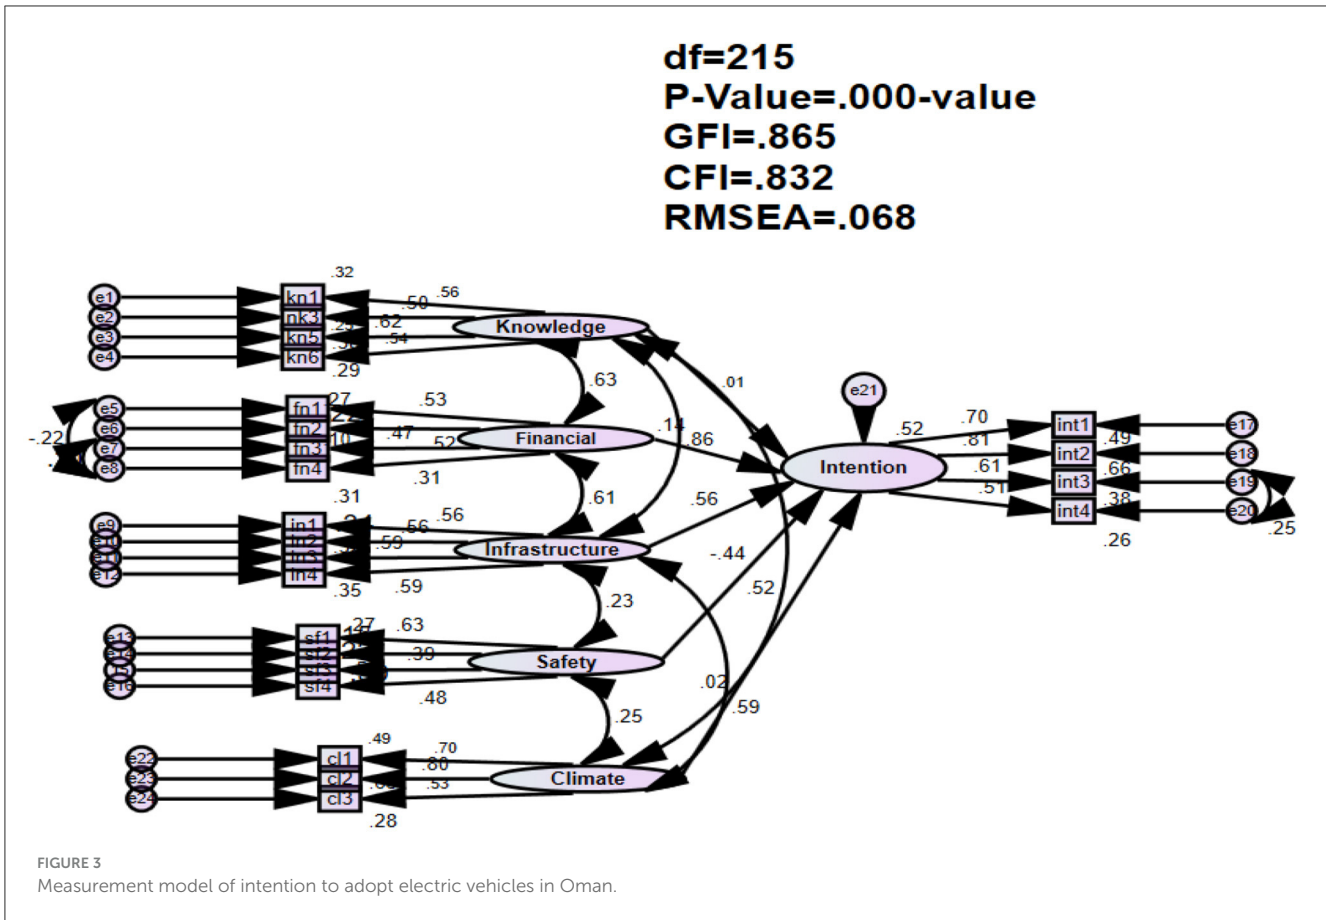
df=215
P-Value=.000-value
GFI=.865
CFI=.832
RMSEA=.068

e1 e2 e3 e4
kn1 nk3 kn5 kn6
.32
.50 .56
.62
.54
.29
Knowledge

e5 e6 e7 e8
-.22
fn1 fn2 fn3 fn4
.27
.53
.47
.10
.52
.31
Financial

.63
.01
.14
.86

e9 e10 e11 e12
in1 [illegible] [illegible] in4
.31
.56 .56
.59
.35
.59
Infrastructure

.61
.56

e13 e14 e15 e16
sf1 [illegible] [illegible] sf4
.27 .63
.39
.48
Safety

.23
-.44
.52

e22 e23 e24
cl1 cl2 cl3
.49
.70
.80
.53
.28
Climate

.25
.02
.59

e21
Intention
.52
.70
.81
.61
.51
int1 int2 int3 int4
.49
.66
.38
.26
e17 e18 e19 e20
.25

FIGURE 3
Measurement model of intention to adopt electric vehicles in Oman.